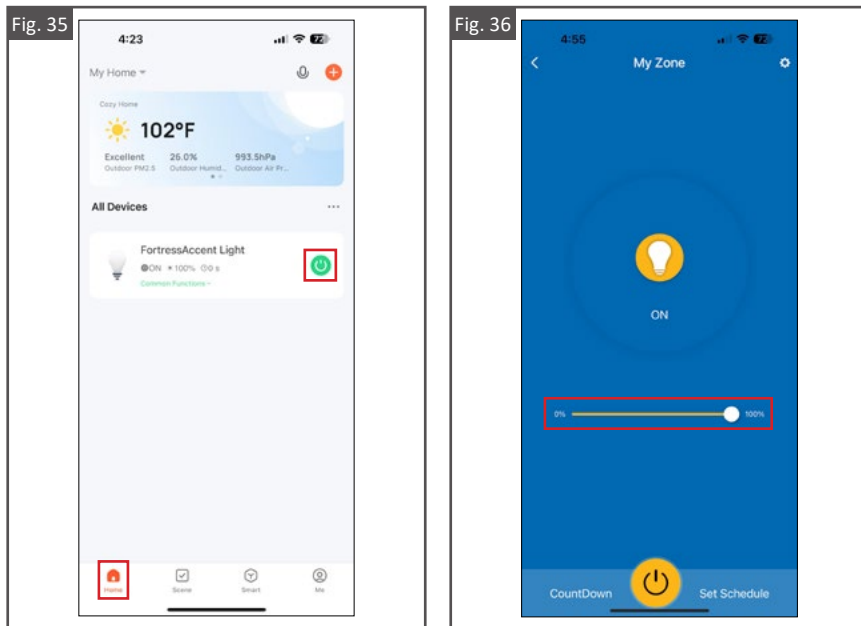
Fig. 35

4:23

My Home

Cozy Home

102°F

Excellent
Outdoor PM2.5

26.0%
Outdoor Humid...

993.5hPa
Outdoor Air Pr...

All Devices

FortressAccent Light

ON 100% 0 s

Common Functions

Home

Scene

Smart

Me

Fig. 36

4:55

My Zone

ON

0%

100%

CountDown

Set Schedule